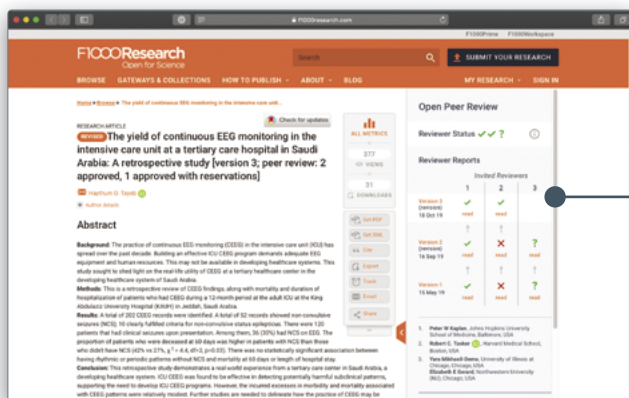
f1000research.com

F1000Prime F1000Workspace

F1000Research
Open for Science

Search

SUBMIT YOUR RESEARCH

BROWSE GATEWAYS & COLLECTIONS HOW TO PUBLISH ABOUT BLOG MY RESEARCH SIGN IN

Home » Browse » The yield of continuous EEG monitoring in the intensive care unit...

Check for updates

RESEARCH ARTICLE

REVISED The yield of continuous EEG monitoring in the intensive care unit at a tertiary care hospital in Saudi Arabia: A retrospective study [version 3; peer review: 2 approved, 1 approved with reservations]

Haythum O. Tayeb

Author details

Abstract

Background: The practice of continuous EEG monitoring (CEEG) in the intensive care unit (ICU) has spread over the past decade. Building an effective ICU CEEG program demands adequate EEG equipment and human resources. This may not be available in developing healthcare systems. This study sought to shed light on the real-life utility of CEEG at a tertiary healthcare center in the developing healthcare system of Saudi Arabia.

Methods: This is a retrospective review of CEEG findings, along with mortality and duration of hospitalization of patients who had CEEG during a 12-month period at the adult ICU at the King Abdulaziz University Hospital (KAUH) in Jeddah, Saudi Arabia.

Results: A total of 202 CEEG records were identified. A total of 52 records showed non-convulsive seizures (NCS); 16 clearly fulfilled criteria for non-convulsive status epilepticus. There were 120 patients that had clinical seizures upon presentation. Among them, 36 (30%) had NCS on EEG. The proportion of patients who were deceased at 60 days was higher in patients with NCS than those who didn't have NCS (42% vs 27%, $\chi^2$ = 4.4, df=2, p=0.03). There was no statistically significant association between having rhythmic or periodic patterns without NCS and mortality at 60 days or length of hospital stay.

Conclusion: This retrospective study demonstrates a real-world experience from a tertiary care center in Saudi Arabia, a developing healthcare system. ICU CEEG was found to be effective in detecting potentially harmful subclinical patterns, supporting the need to develop ICU CEEG programs. However, the incurred excesses in morbidity and mortality associated with CEEG patterns were relatively modest. Further studies are needed to delineate how the practice of CEEG may be

ALL METRICS

377 VIEWS

31 DOWNLOADS

Get PDF

Get XML

Cite

Export

Track

Email

Share

Open Peer Review

Reviewer Status ✔ ✔ ?

Reviewer Reports

Invited Reviewers

| | 1 | 2 | 3 |
|---|---|---|---|
| Version 3 (revision) 18 Oct 19 | ✔ read | ✔ read | |
| Version 2 (revision) 14 Sep 19 | ✔ read | ✕ read | ? read |
| Version 1 15 May 19 | ? read | ✕ read | ? read |

1. Peter W Kaplan, Johns Hopkins University School of Medicine, Baltimore, USA
2. Robert C. Tasker, Harvard Medical School, Boston, USA
3. Yara Mikhaeil-Demo, University of Illinois at Chicago, Chicago, USA
Elizabeth E Gerard, Northwestern University (NU), Chicago, USA